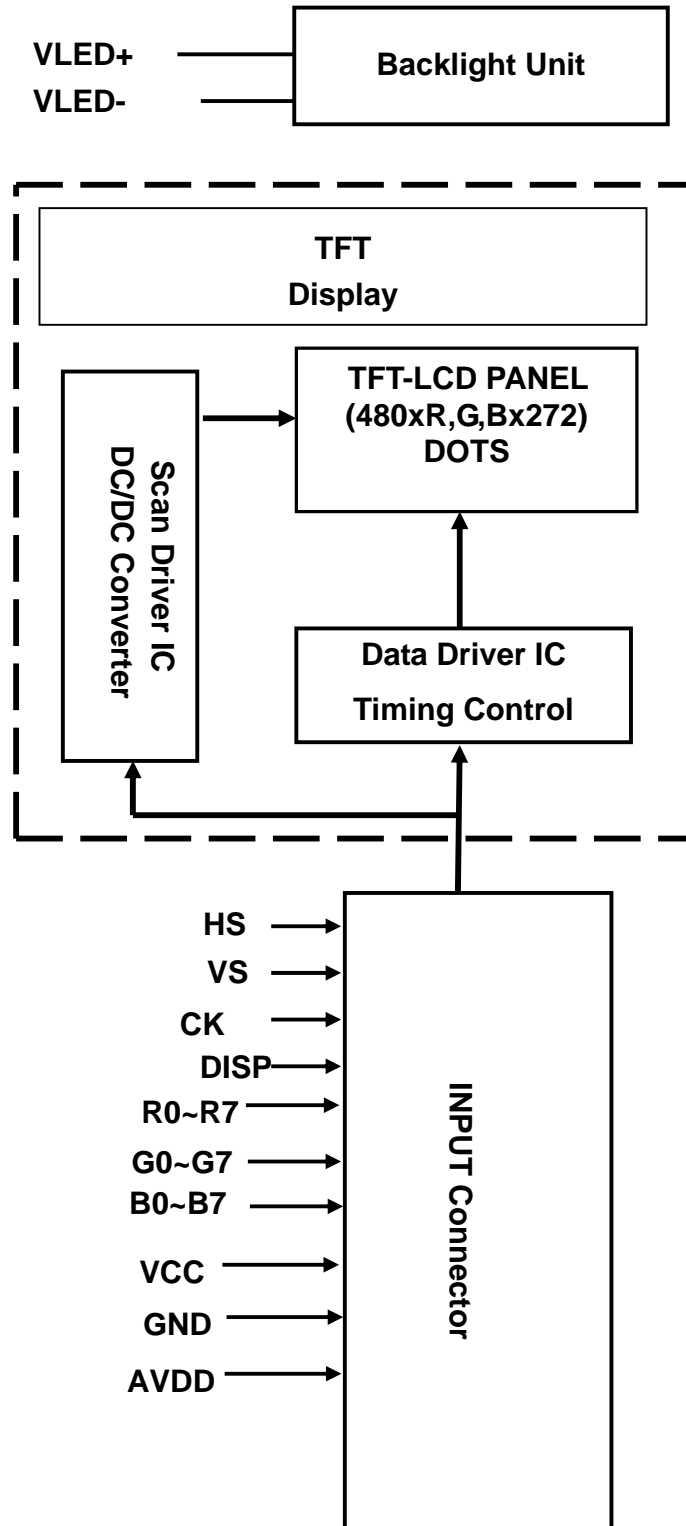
VLED+
VLED-
Backlight Unit

TFT
Display

Scan Driver IC
DC/DC Converter

TFT-LCD PANEL
(480xR,G,Bx272)
DOTS

Data Driver IC
Timing Control

HS
VS
CK
DISP
R0~R7
G0~G7
B0~B7
VCC
GND
AVDD

INPUT Connector